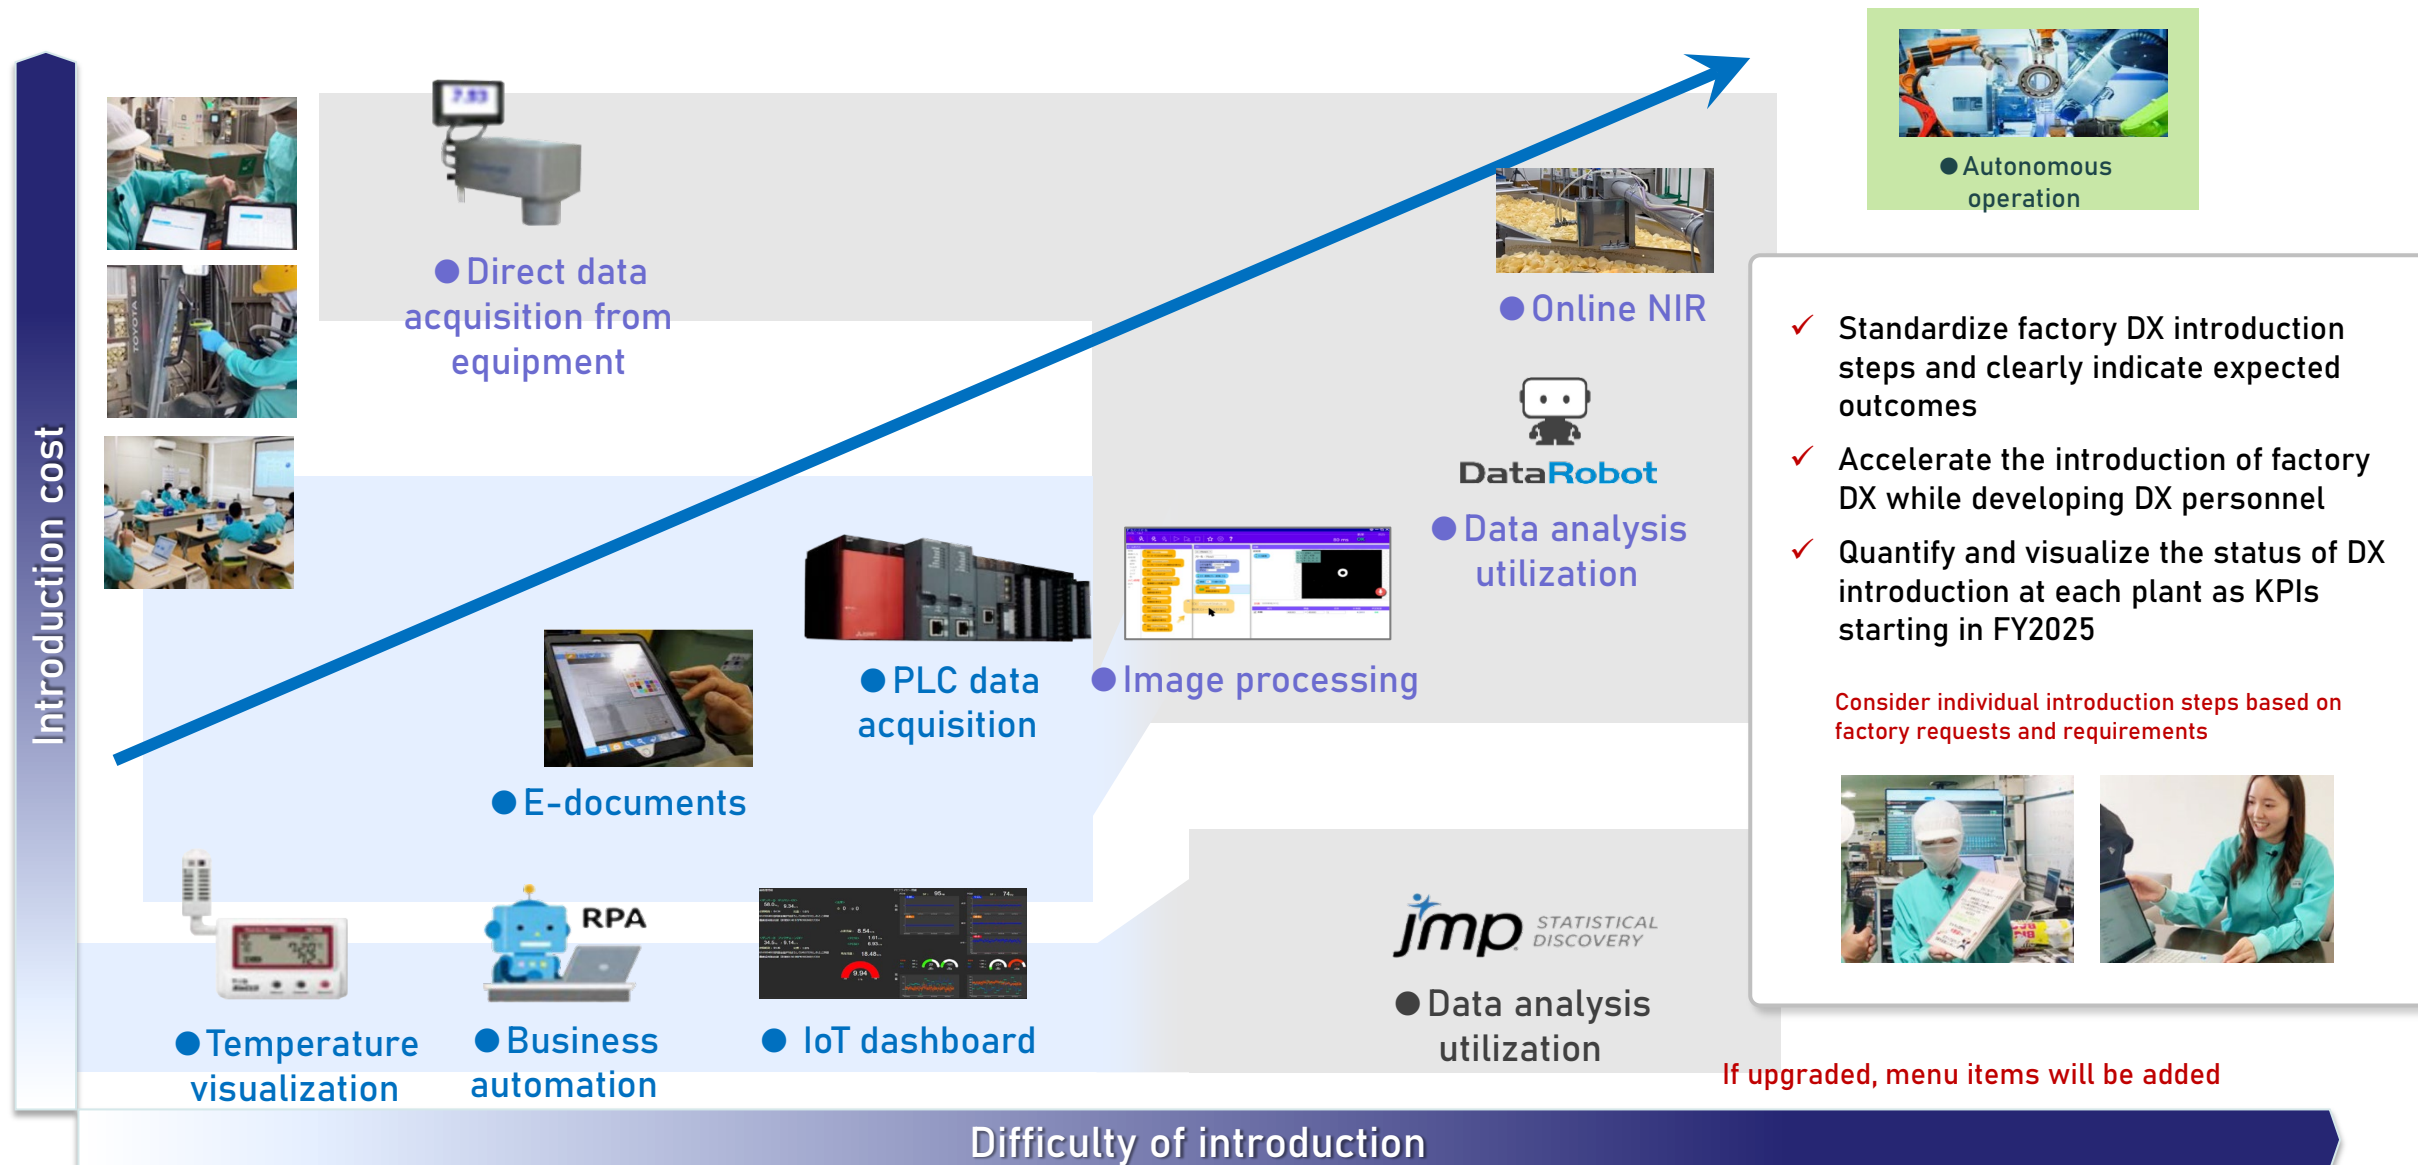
Introduction cost

●Direct data acquisition from equipment

●Autonomous operation

●Online NIR

DataRobot

●Data analysis utilization

●Image processing

●PLC data acquisition

●E-documents

✓ Standardize factory DX introduction steps and clearly indicate expected outcomes

✓ Accelerate the introduction of factory DX while developing DX personnel

✓ Quantify and visualize the status of DX introduction at each plant as KPIs starting in FY2025

Consider individual introduction steps based on factory requests and requirements

RPA

jmp STATISTICAL DISCOVERY

●Temperature visualization

●Business automation

● IoT dashboard

●Data analysis utilization

If upgraded, menu items will be added

Difficulty of introduction